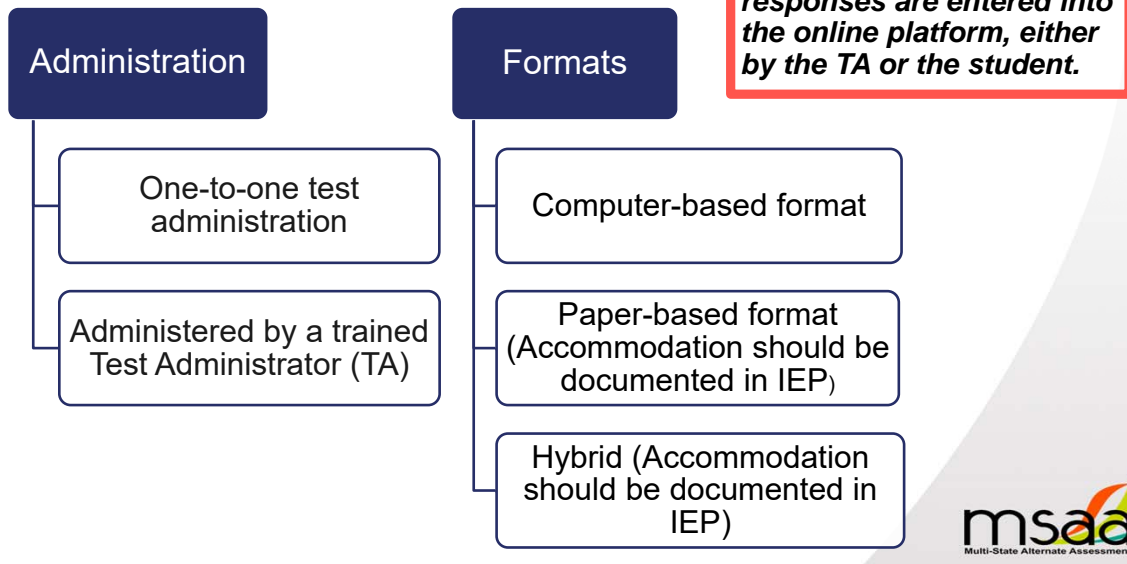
Administration

One-to-one test administration

Administered by a trained Test Administrator (TA)

Formats

Computer-based format

Paper-based format (Accommodation should be documented in IEP)

Hybrid (Accommodation should be documented in IEP)

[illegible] responses are entered into the online platform, either by the TA or the student.

msaa
Multi-State Alternate Assessmen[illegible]